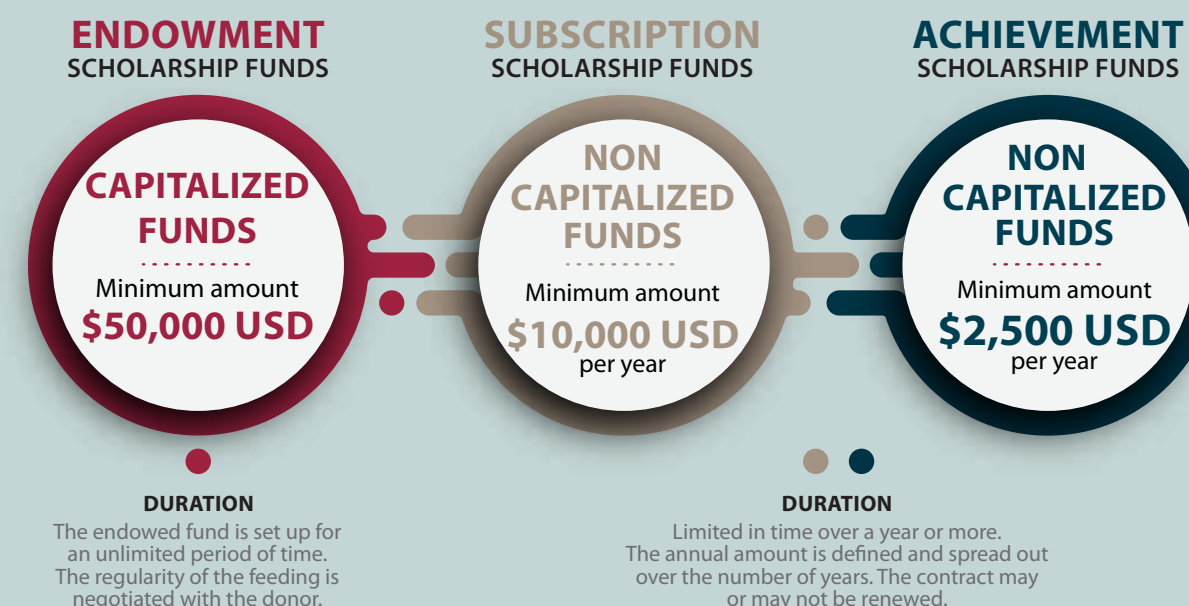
ENDOWMENT
SCHOLARSHIP FUNDS

SUBSCRIPTION
SCHOLARSHIP FUNDS

ACHIEVEMENT
SCHOLARSHIP FUNDS

CAPITALIZED FUNDS
Minimum amount
$50,000 USD

NON CAPITALIZED FUNDS
Minimum amount
$10,000 USD
per year

NON CAPITALIZED FUNDS
Minimum amount
$2,500 USD
per year

DURATION
The endowed fund is set up for an unlimited period of time. The regularity of the feeding is negotiated with the donor.

DURATION
Limited in time over a year or more. The annual amount is defined and spread out over the number of years. The contract may or may not be renewed.